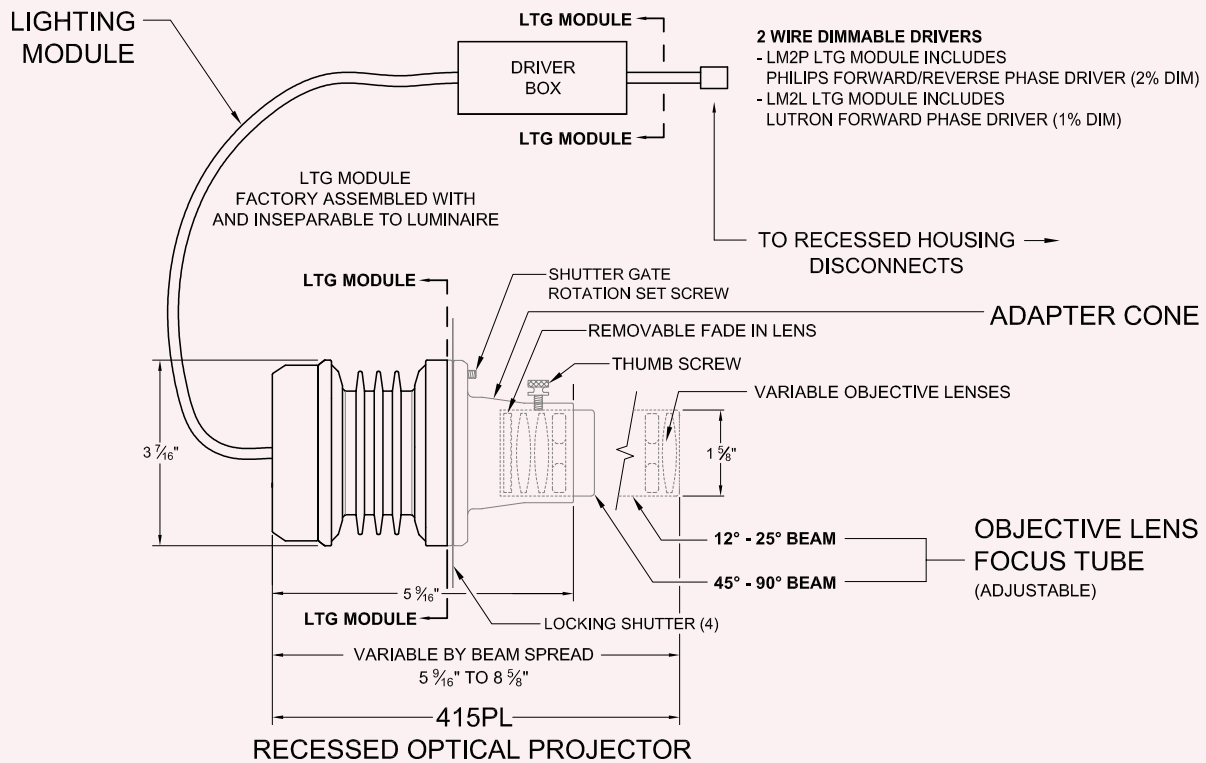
LIGHTING MODULE

LTG MODULE

DRIVER BOX

LTG MODULE

2 WIRE DIMMABLE DRIVERS
- LM2P LTG MODULE INCLUDES PHILIPS FORWARD/REVERSE PHASE DRIVER (2% DIM)
- LM2L LTG MODULE INCLUDES LUTRON FORWARD PHASE DRIVER (1% DIM)

LTG MODULE FACTORY ASSEMBLED WITH AND INSEPARABLE TO LUMINAIRE

TO RECESSED HOUSING DISCONNECTS

LTG MODULE

SHUTTER GATE ROTATION SET SCREW

ADAPTER CONE

REMOVABLE FADE IN LENS

THUMB SCREW

VARIABLE OBJECTIVE LENSES

$3\frac{7}{16}$"

$1\frac{5}{8}$"

12° - 25° BEAM

45° - 90° BEAM

OBJECTIVE LENS FOCUS TUBE
(ADJUSTABLE)

$5\frac{9}{16}$"

LTG MODULE

LOCKING SHUTTER (4)

VARIABLE BY BEAM SPREAD
$5\frac{9}{16}$" TO $8\frac{5}{8}$"

415PL

RECESSED OPTICAL PROJECTOR